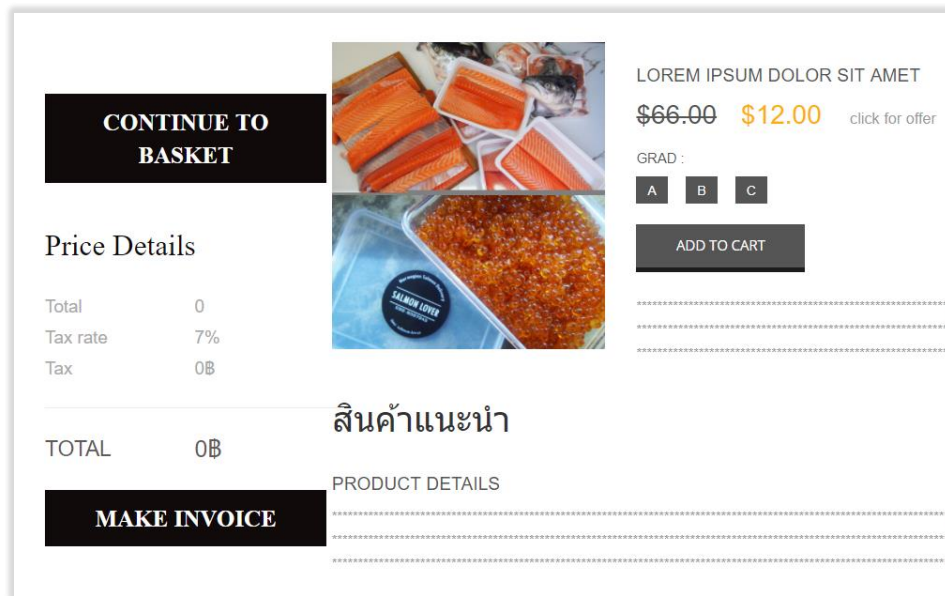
CONTINUE TO BASKET

Price Details

| Total | 0 |
|---|---|
| Tax rate | 7% |
| Tax | 0฿ |

TOTAL 0฿

MAKE INVOICE

SALMON LOVER

LOREM IPSUM DOLOR SIT AMET

~~$66.00~~ $12.00 click for offer

GRAD :

A B C

ADD TO CART

สินค้าแนะนำ

PRODUCT DETAILS